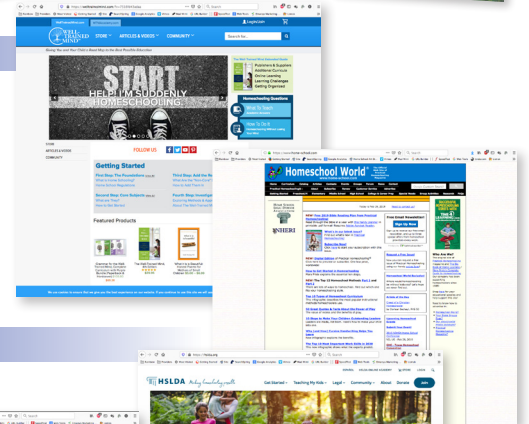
WELL TRAINED MIND

STORE ARTICLES & VIDEOS COMMUNITY

Giving You and Your Child a Head Start to the Best Possible Education

START

HELP! I'M SUDDENLY HOMESCHOOLING.

Publishers & Suppliers
Additional Curricula
Online Learning
Learning Challenged
Getting Organized

Homeschooling Questions

What To Teach

How To Teach It

FOLLOW US

Getting Started

Featured Products

Homeschool World

HSLDA

Get Started Teaching My Kids Legal Community About Donate Join